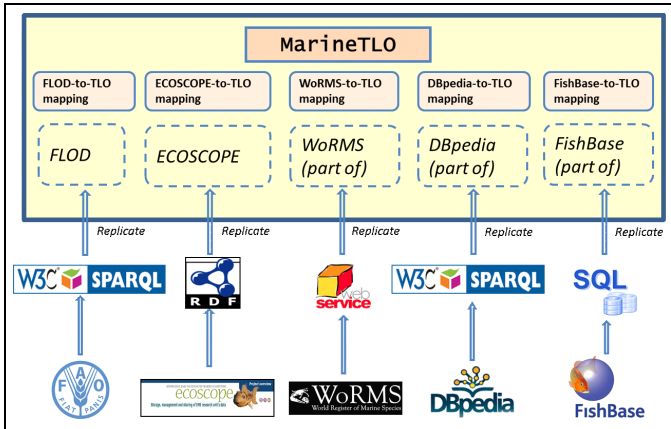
MarineTLO

FLOD-to-TLO mapping

ECOSCOPE-to-TLO mapping

WoRMS-to-TLO mapping

DBpedia-to-TLO mapping

FishBase-to-TLO mapping

FLOD

ECOSCOPE

WoRMS (part of)

DBpedia (part of)

FishBase (part of)

Replicate

Replicate

Replicate

Replicate

Replicate

W3C SPARQL

RDF

web service

W3C SPARQL

SQL

FAO FIAT PANIS

ecoscope

WoRMS World Register of Marine Species

DBpedia

FishBase